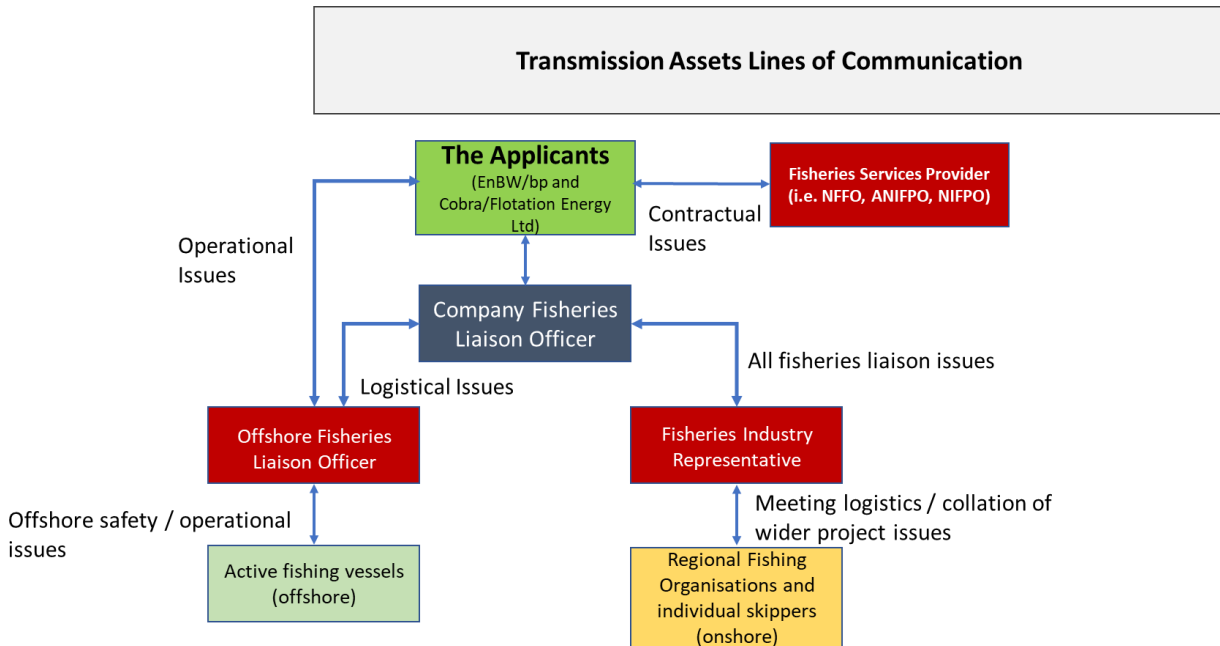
Transmission Assets Lines of Communication

The Applicants
(EnBW/bp and Cobra/Flotation Energy Ltd)

Fisheries Services Provider
(i.e. NFFO, ANIFPO, NIFPO)

Contractual Issues

Operational Issues

Company Fisheries Liaison Officer

Logistical Issues

All fisheries liaison issues

Offshore Fisheries Liaison Officer

Fisheries Industry Representative

Offshore safety / operational issues

Meeting logistics / collation of wider project issues

Active fishing vessels (offshore)

Regional Fishing Organisations and individual skippers (onshore)